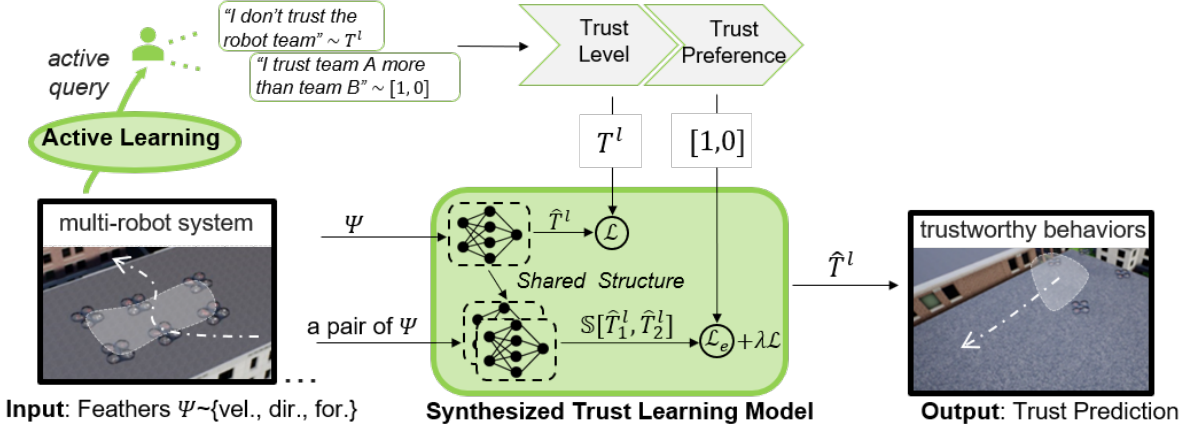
"I don't trust the robot team" ~ $T^l$

"I trust team A more than team B" ~ $[1, 0]$

active query

Active Learning

Trust Level

Trust Preference

$T^l$

$[1,0]$

multi-robot system

$\Psi$

$\hat{T}^l$

$\mathcal{L}$

Shared Structure

a pair of $\Psi$

$\mathbb{S}[\hat{T}_1^l, \hat{T}_2^l]$

$\mathcal{L}_e$ $+\lambda\mathcal{L}$

$\hat{T}^l$

trustworthy behaviors

...

Input: Feathers $\Psi$~{vel., dir., for.}

Synthesized Trust Learning Model

Output: Trust Prediction